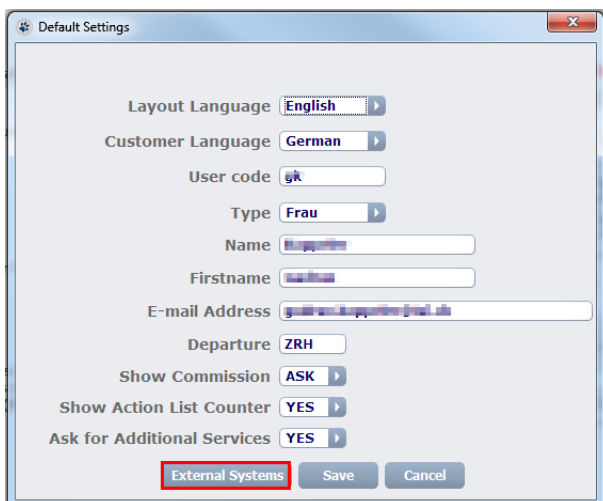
Default Settings

Layout Language English
Customer Language German
User code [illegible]
Type Frau
Name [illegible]
Firstname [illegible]
E-mail Address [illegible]
Departure ZRH
Show Commission ASK
Show Action List Counter YES
Ask for Additional Services YES

External Systems Save Cancel